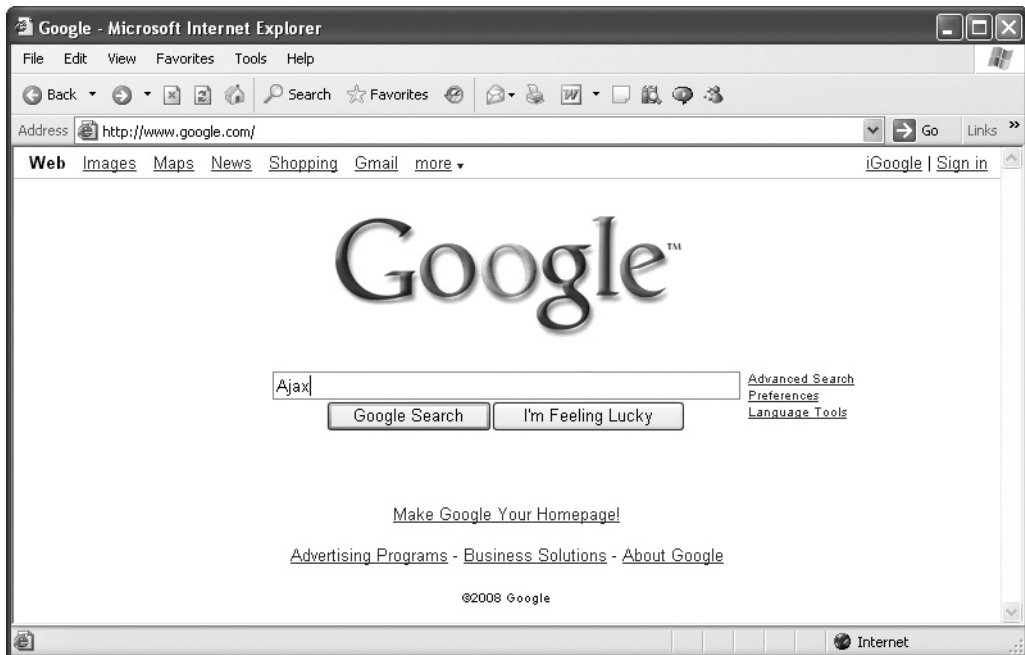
Google - Microsoft Internet Explorer

File Edit View Favorites Tools Help

Back Search Favorites

Address http://www.google.com/ Go Links »

Web Images Maps News Shopping Gmail more ▾ iGoogle | Sign in

Google™

Ajax

Google Search I'm Feeling Lucky

Advanced Search
Preferences
Language Tools

Make Google Your Homepage!

Advertising Programs - Business Solutions - About Google

©2008 Google

Internet